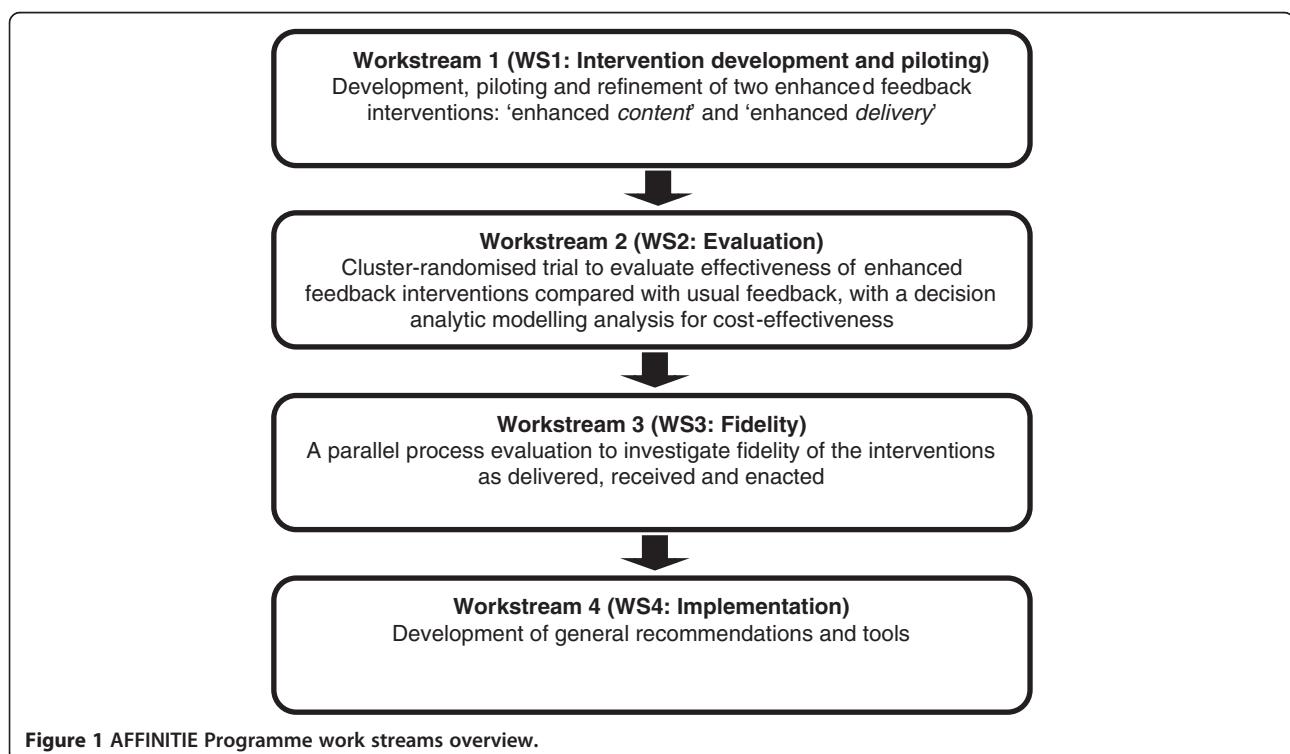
Workstream 1 (WS1: Intervention development and piloting)
Development, piloting and refinement of two enhanced feedback interventions: 'enhanced content' and 'enhanced delivery'

Workstream 2 (WS2: Evaluation)
Cluster-randomised trial to evaluate effectiveness of enhanced feedback interventions compared with usual feedback, with a decision analytic modelling analysis for cost-effectiveness

Workstream 3 (WS3: Fidelity)
A parallel process evaluation to investigate fidelity of the interventions as delivered, received and enacted

Workstream 4 (WS4: Implementation)
Development of general recommendations and tools

Figure 1 AFFINITIE Programme work streams overview.